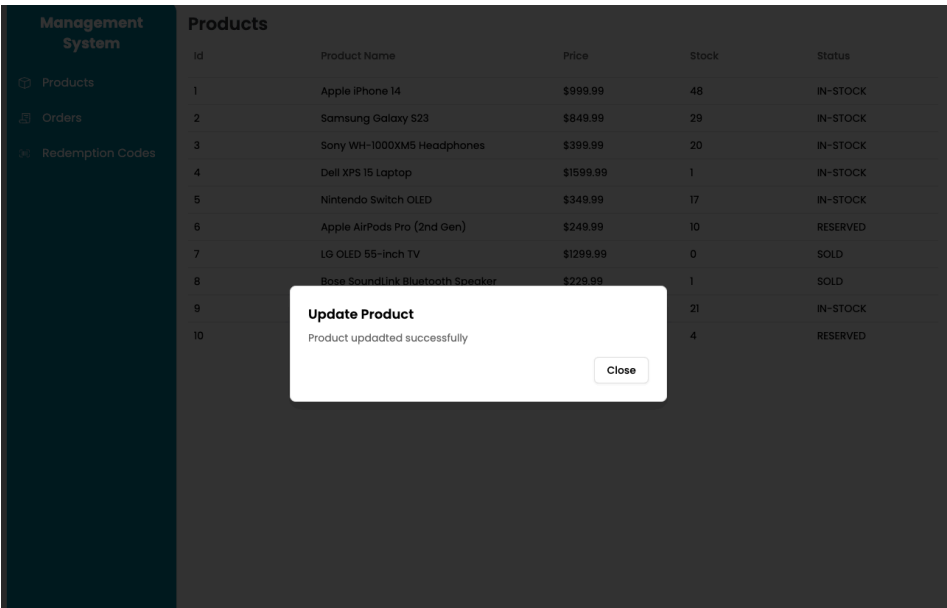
Management System

Products
Orders
Redemption Codes

Products

| Id | Product Name | Price | Stock | Status |
|---|---|---|---|---|
| 1 | Apple iPhone 14 | $999.99 | 48 | IN-STOCK |
| 2 | Samsung Galaxy S23 | $849.99 | 29 | IN-STOCK |
| 3 | Sony WH-1000XM5 Headphones | $399.99 | 20 | IN-STOCK |
| 4 | Dell XPS 15 Laptop | $1599.99 | 1 | IN-STOCK |
| 5 | Nintendo Switch OLED | $349.99 | 17 | IN-STOCK |
| 6 | Apple AirPods Pro (2nd Gen) | $249.99 | 10 | RESERVED |
| 7 | LG OLED 55-inch TV | $1299.99 | 0 | SOLD |
| 8 | Bose SoundLink Bluetooth Speaker | $229.99 | 1 | SOLD |
| 9 | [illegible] | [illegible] | 21 | IN-STOCK |
| 10 | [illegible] | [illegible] | 4 | RESERVED |

Update Product
Product updadted successfully
Close